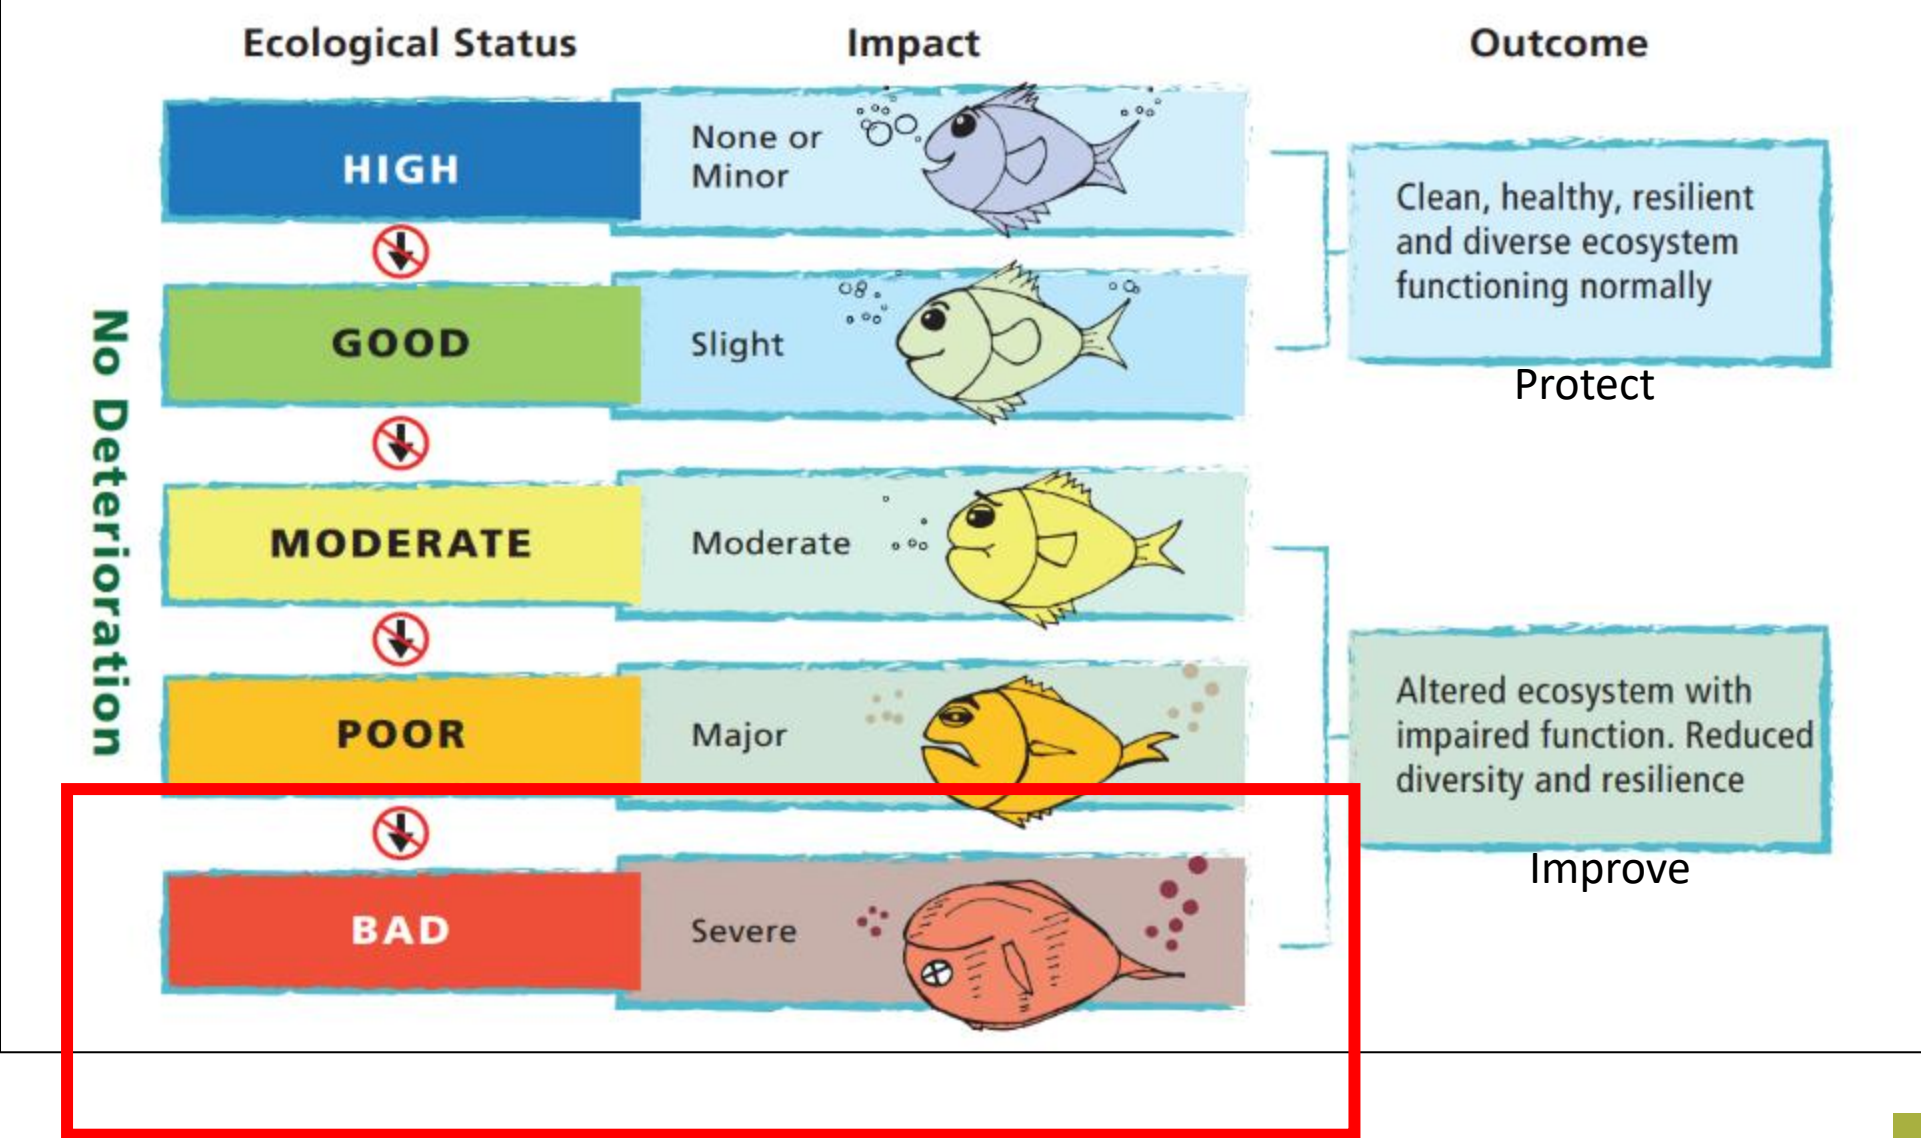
| Ecological Status | Impact | Outcome |
|---|---|---|
| HIGH | None or Minor | Clean, healthy, resilient and diverse ecosystem functioning normally |
| GOOD | Slight | Protect |
| MODERATE | Moderate | Altered ecosystem with impaired function. Reduced diversity and resilience |
| POOR | Major | Improve |
| BAD | Severe | |

No Deterioration